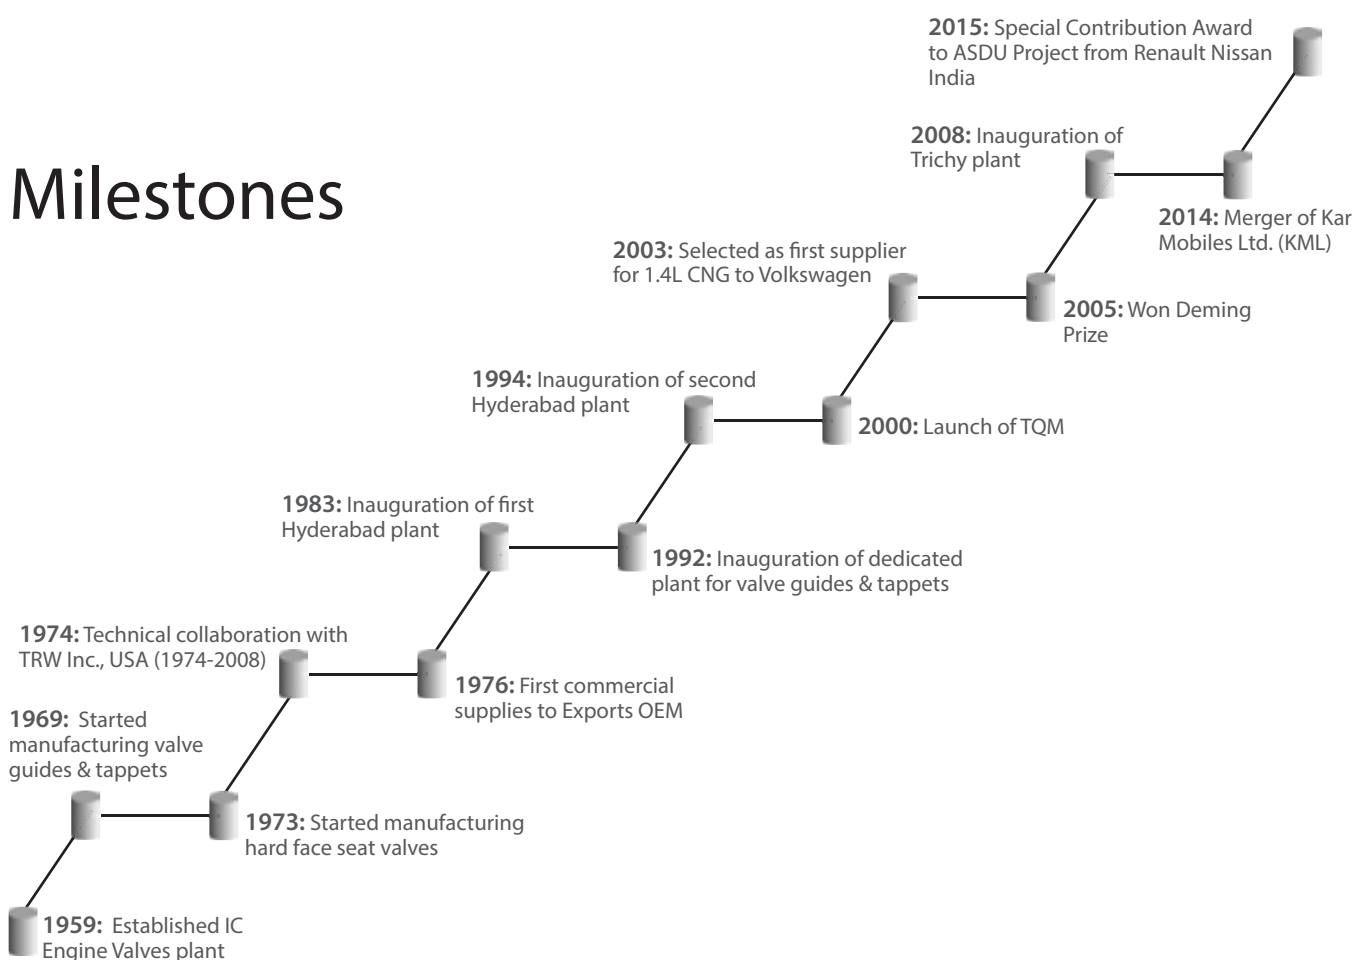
Milestones

**1959:** Established IC Engine Valves plant

**1969:** Started manufacturing valve guides & tappets

**1973:** Started manufacturing hard face seat valves

**1974:** Technical collaboration with TRW Inc., USA (1974-2008)

**1976:** First commercial supplies to Exports OEM

**1983:** Inauguration of first Hyderabad plant

**1992:** Inauguration of dedicated plant for valve guides & tappets

**1994:** Inauguration of second Hyderabad plant

**2000:** Launch of TQM

**2003:** Selected as first supplier for 1.4L CNG to Volkswagen

**2005:** Won Deming Prize

**2008:** Inauguration of Trichy plant

**2014:** Merger of Kar Mobiles Ltd. (KML)

**2015:** Special Contribution Award to ASDU Project from Renault Nissan India